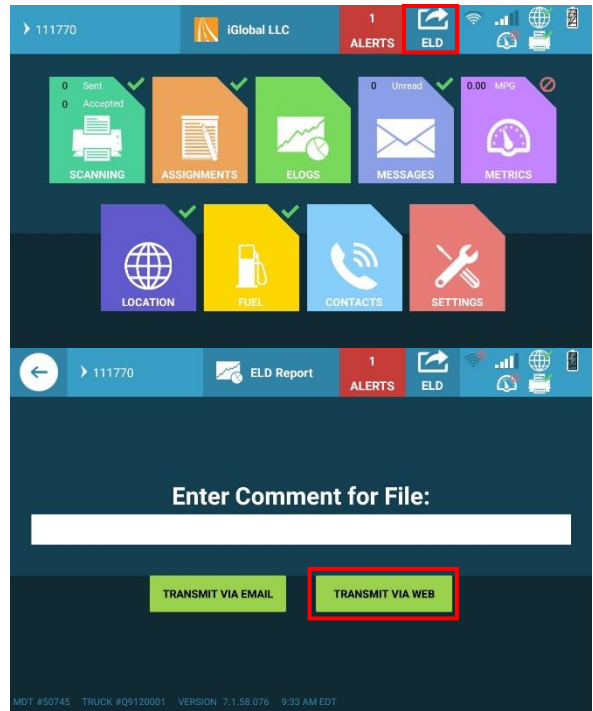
111770

iGlobal LLC

1
ALERTS

ELD

0 Sent
0 Accepted
SCANNING

ASSIGNMENTS

ELOGS

0 Unread
MESSAGES

0.00 MPG
METRICS

LOCATION

FUEL

CONTACTS

SETTINGS

111770

ELD Report

1
ALERTS

ELD

Enter Comment for File:

TRANSMIT VIA EMAIL

TRANSMIT VIA WEB

MDT #50745 TRUCK #Q9120001 VERSION 7.1.58.076 9:33 AM EDT